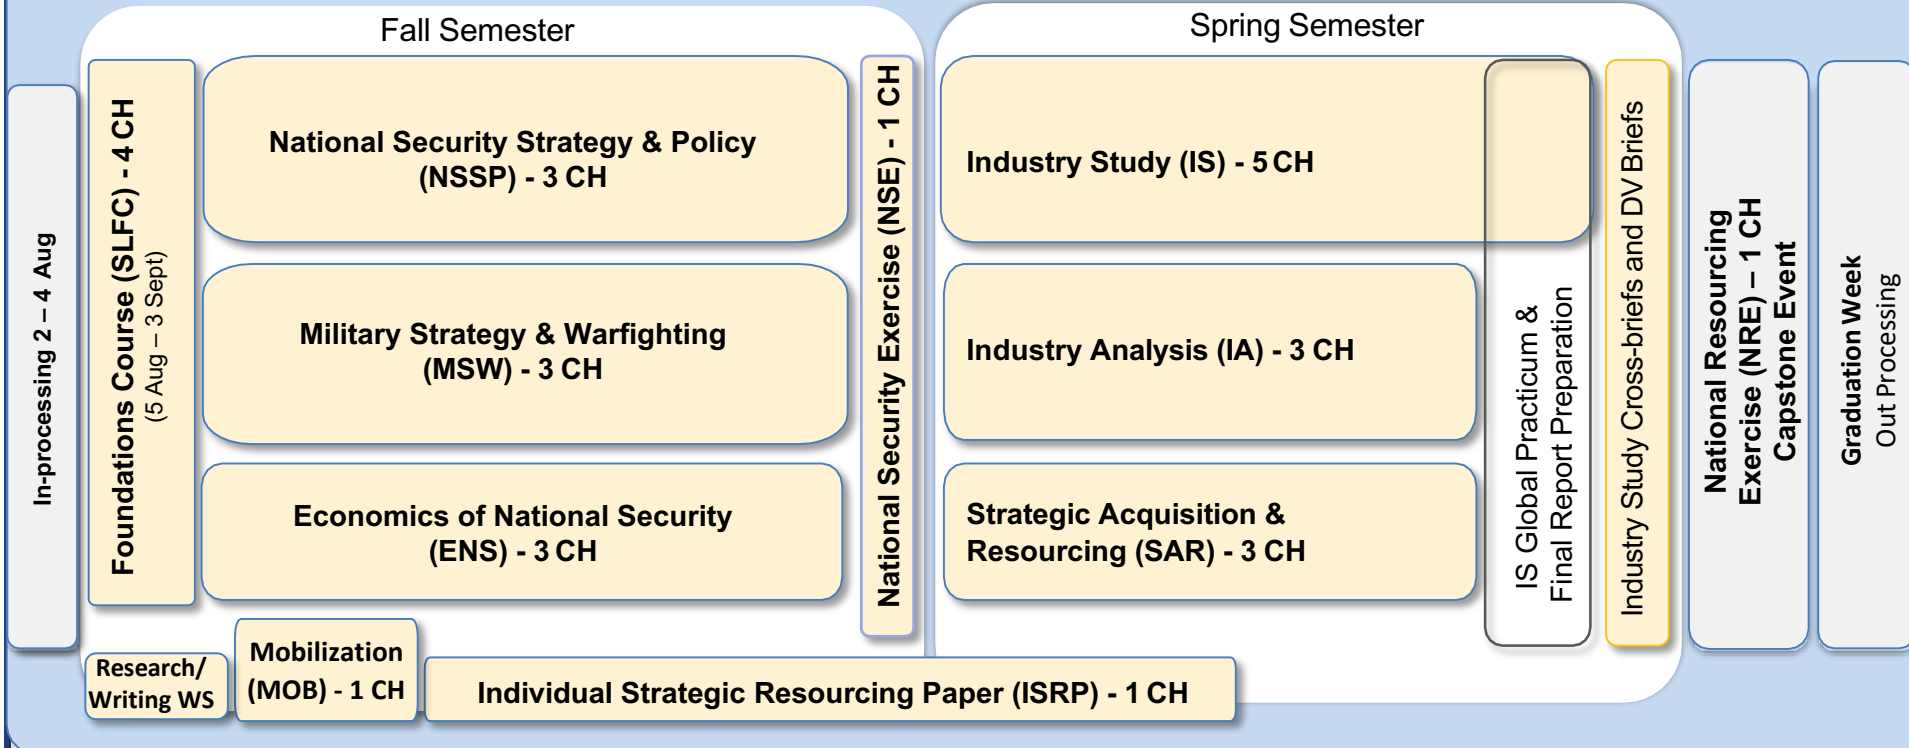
In-processing 2 – 4 Aug

Fall Semester

Foundations Course (SLFC) - 4 CH
(5 Aug – 3 Sept)

National Security Strategy & Policy (NSSP) - 3 CH

Military Strategy & Warfighting (MSW) - 3 CH

Economics of National Security (ENS) - 3 CH

National Security Exercise (NSE) - 1 CH

Spring Semester

Industry Study (IS) - 5 CH

Industry Analysis (IA) - 3 CH

Strategic Acquisition & Resourcing (SAR) - 3 CH

IS Global Practicum & Final Report Preparation

Industry Study Cross-briefs and DV Briefs

National Resourcing Exercise (NRE) – 1 CH Capstone Event

Graduation Week
Out Processing

Research/ Writing WS

Mobilization (MOB) - 1 CH

Individual Strategic Resourcing Paper (ISRP) - 1 CH